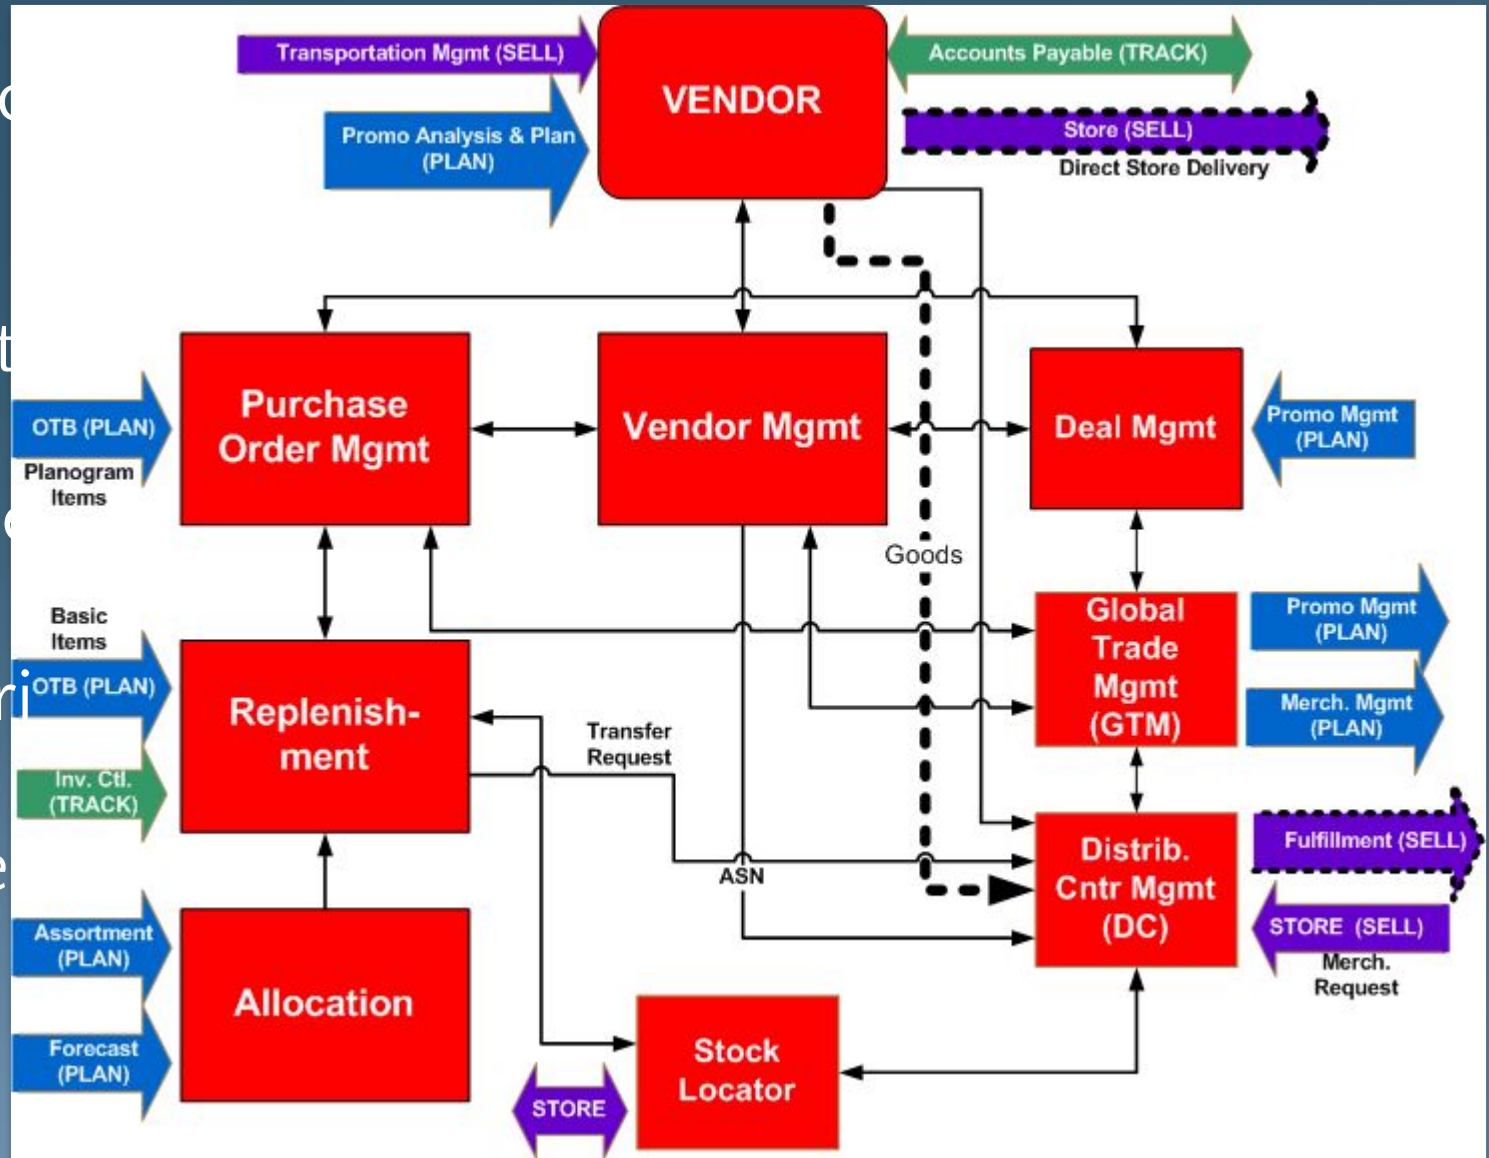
Transportation Mgmt (SELL)

VENDOR

Accounts Payable (TRACK)

Promo Analysis & Plan (PLAN)

Store (SELL)

Direct Store Delivery

OTB (PLAN)

Planogram Items

Purchase Order Mgmt

Vendor Mgmt

Deal Mgmt

Promo Mgmt (PLAN)

Goods

Basic Items

OTB (PLAN)

Replenishment

Global Trade Mgmt (GTM)

Promo Mgmt (PLAN)

Merch. Mgmt (PLAN)

Transfer Request

Inv. Ctl. (TRACK)

ASN

Distrib. Cntr Mgmt (DC)

Fulfillment (SELL)

STORE (SELL)

Merch. Request

Assortment (PLAN)

Allocation

Forecast (PLAN)

STORE

Stock Locator